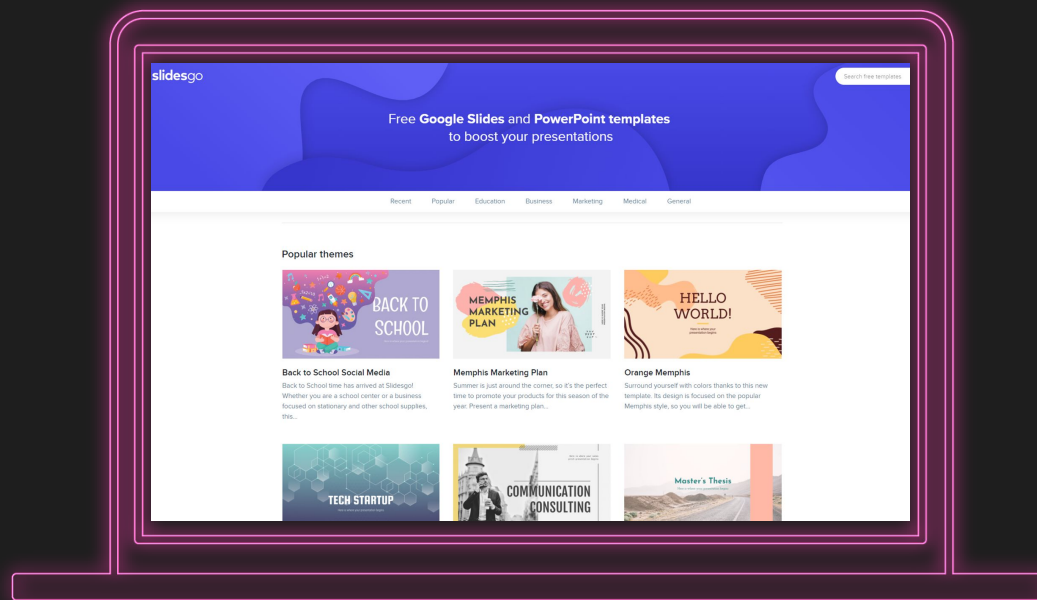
slidesgo

Search free templates

Free Google Slides and PowerPoint templates to boost your presentations

Recent Popular Education Business Marketing Medical General

Popular themes

BACK TO SCHOOL

Back to School Social Media

Back to School time has arrived at Slidesgo! Whether you are a school center or a business focused on stationary and other school supplies, this...

MEMPHIS MARKETING PLAN

Memphis Marketing Plan

Summer is just around the corner, so it's the perfect time to promote your products for this season of the year. Present a marketing plan...

HELLO WORLD!

Orange Memphis

Surround yourself with colors thanks to this new template. Its design is focused on the popular Memphis style, so you will be able to get...

TECH STARTUP

COMMUNICATION CONSULTING

Master's Thesis